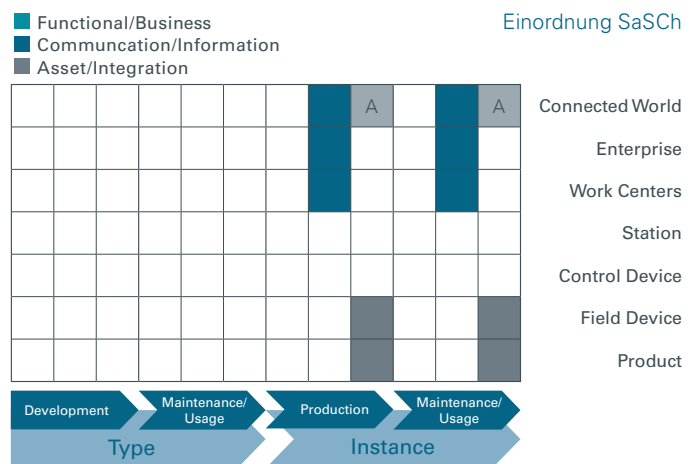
Functional/Business
Communcation/Information
Asset/Integration

Einordnung SaSCh

A
A

Connected World
Enterprise
Work Centers
Station
Control Device
Field Device
Product

Development
Maintenance/ Usage
Production
Maintenance/ Usage

Type
Instance